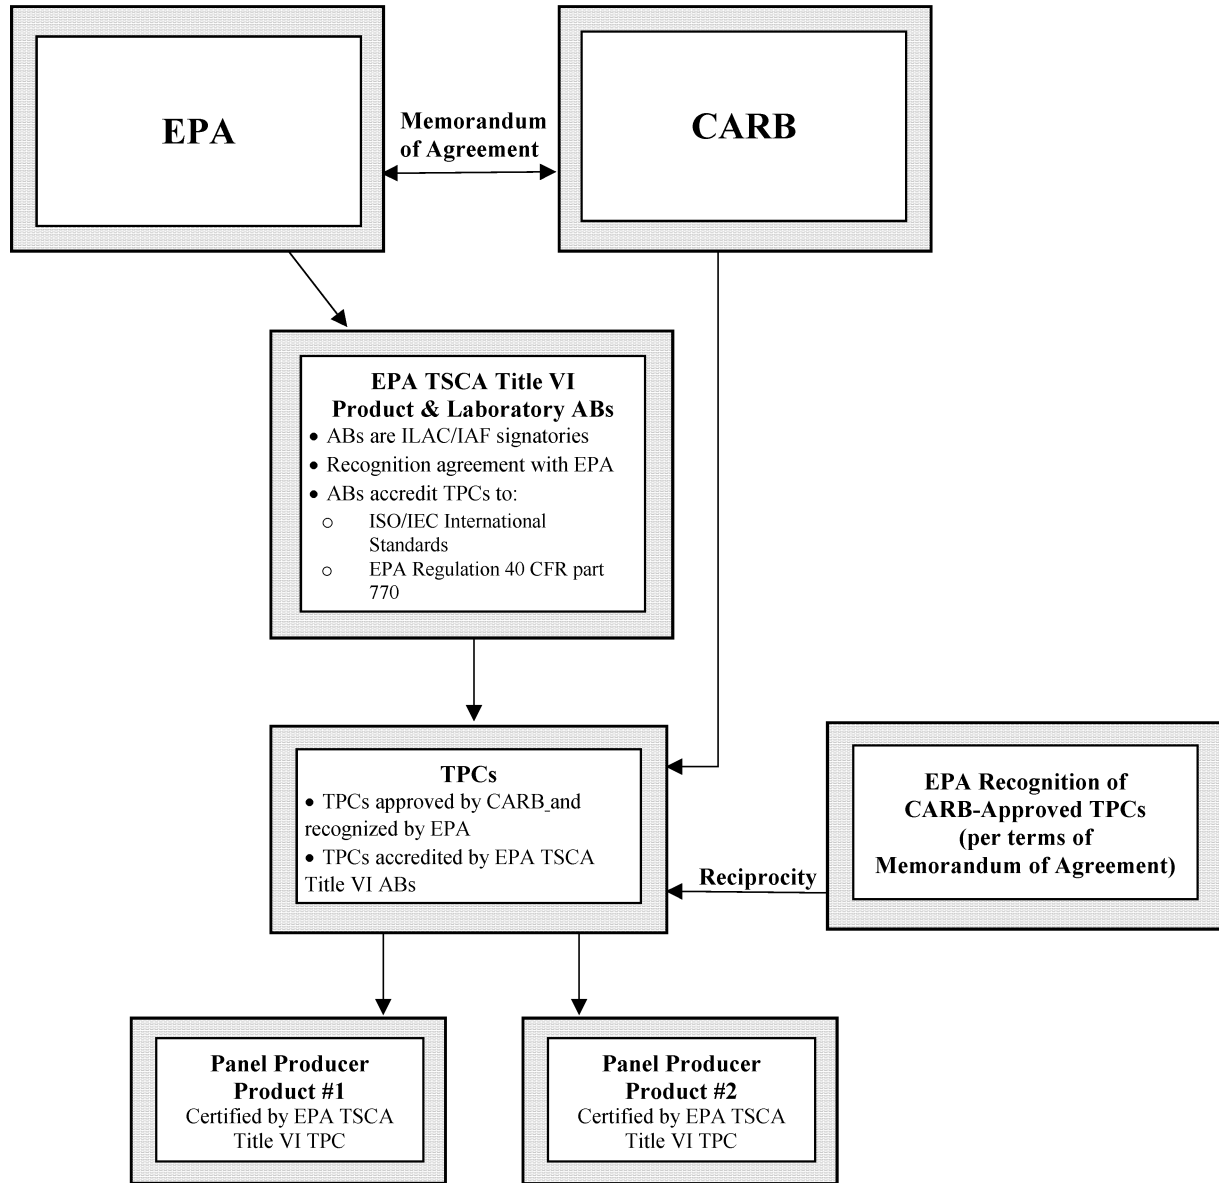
EPA

Memorandum of Agreement

CARB

EPA TSCA Title VI Product & Laboratory ABs
• ABs are ILAC/IAF signatories
• Recognition agreement with EPA
• ABs accredit TPCs to:
○ ISO/IEC International Standards
○ EPA Regulation 40 CFR part 770

TPCs
• TPCs approved by CARB and recognized by EPA
• TPCs accredited by EPA TSCA Title VI ABs

Reciprocity

EPA Recognition of CARB-Approved TPCs (per terms of Memorandum of Agreement)

Panel Producer Product #1
Certified by EPA TSCA Title VI TPC

Panel Producer Product #2
Certified by EPA TSCA Title VI TPC